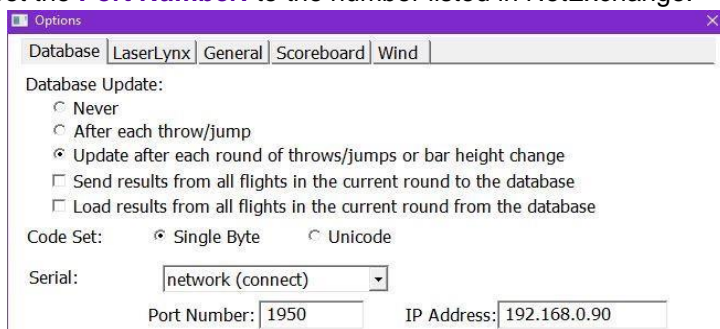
t the Port Number to the number listed in NetExchange.

Options

Database | LaserLynx | General | Scoreboard | Wind

Database Update:
Never
After each throw/jump
Update after each round of throws/jumps or bar height change
Send results from all flights in the current round to the database
Load results from all flights in the current round from the database

Code Set: Single Byte Unicode

Serial: network (connect)

Port Number: 1950 IP Address: 192.168.0.90